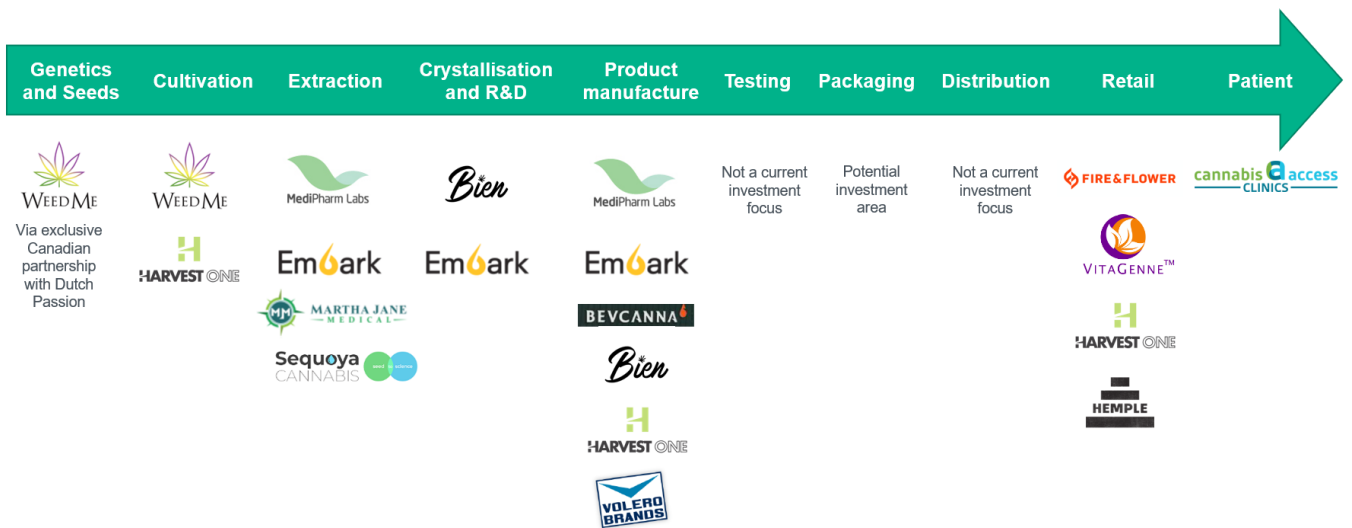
Genetics and Seeds | Cultivation | Extraction | Crystallisation and R&D | Product manufacture | Testing | Packaging | Distribution | Retail | Patient

WEEDME

Via exclusive Canadian partnership with Dutch Passion

WEEDME

H
HARVEST ONE

MediPharm Labs

Embark

MM MARTHA JANE Medical

Sequoya CANNABIS seed to science

Bien

Embark

MediPharm Labs

Embark

BEVCANNA

Bien

H
HARVEST ONE

VOLERO BRANDS

Not a current investment focus

Potential investment area

Not a current investment focus

FIRE&FLOWER

VITAGENNE™

H
HARVEST ONE

HEMPLE

cannabis access CLINICS